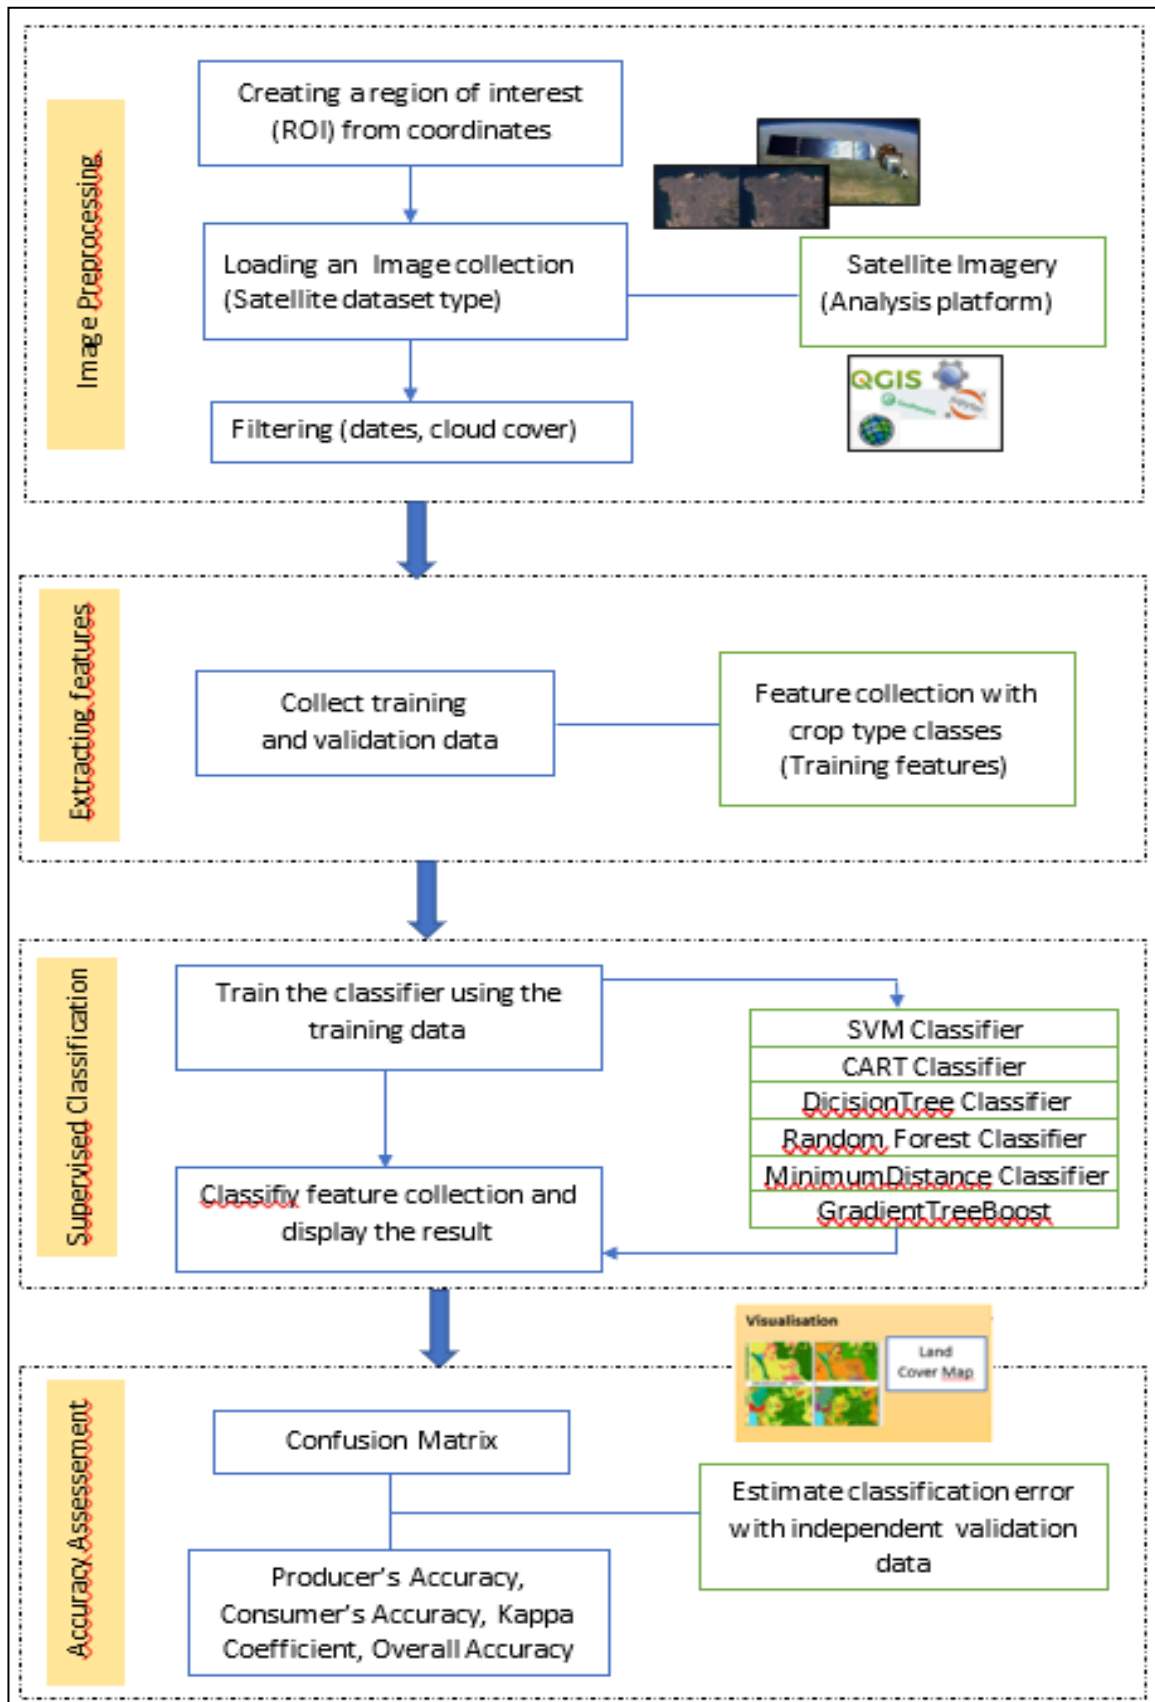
Image Preprocessing

Creating a region of interest (ROI) from coordinates

Loading an Image collection (Satellite dataset type)

Satellite Imagery (Analysis platform)

QGIS

Filtering (dates, cloud cover)

Extracting features

Collect training and validation data

Feature collection with crop type classes (Training features)

Supervised Classification

Train the classifier using the training data

SVM Classifier
CART Classifier
DicisionTree Classifier
Random Forest Classifier
MinimumDistance Classifier
GradientTreeBoost

Classifiy feature collection and display the result

Visualisation

Land Cover Map

Accuracy Assessement

Confusion Matrix

Estimate classification error with independent validation data

Producer's Accuracy, Consumer's Accuracy, Kappa Coefficient, Overall Accuracy